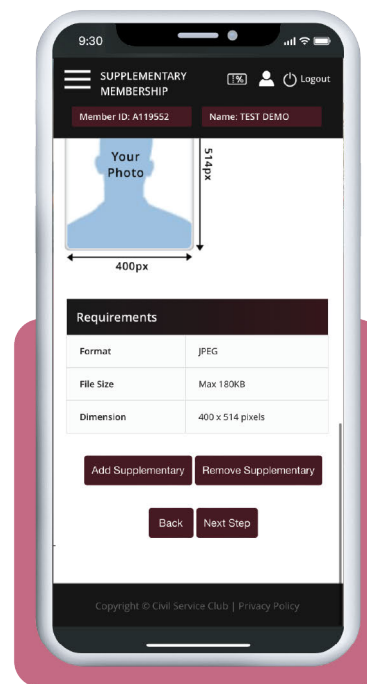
9:30

SUPPLEMENTARY MEMBERSHIP

Logout

Member ID: A119552

Name: TEST DEMO

Your Photo

514px

400px

Requirements

| Format | JPEG |
|---|---|
| File Size | Max 180KB |
| Dimension | 400 x 514 pixels |

Add Supplementary

Remove Supplementary

Back

Next Step

Copyright © Civil Service Club | Privacy Policy